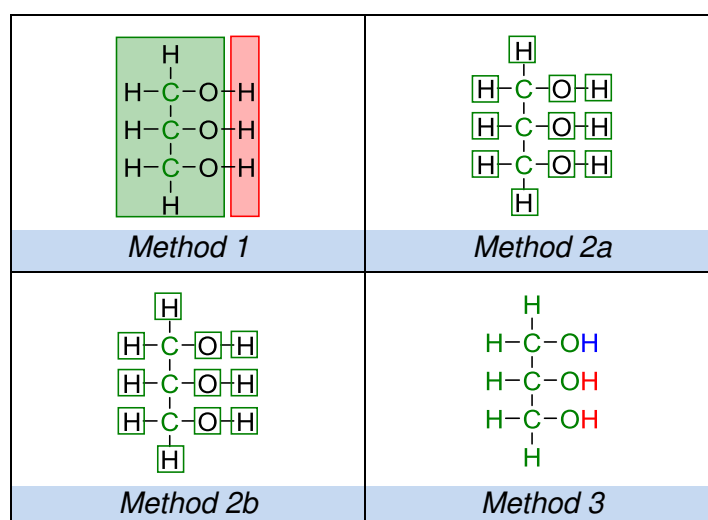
| | |
|---|---|
| H<br>H–C–O–H<br>H–C–O–H<br>H–C–O–H<br>H | H<br>H–C–O–H<br>H–C–O–H<br>H–C–O–H<br>H |
| *Method 1* | *Method 2a* |
| H<br>H–C–O–H<br>H–C–O–H<br>H–C–O–H<br>H | H<br>H–C–OH<br>H–C–OH<br>H–C–OH<br>H |
| *Method 2b* | *Method 3* |